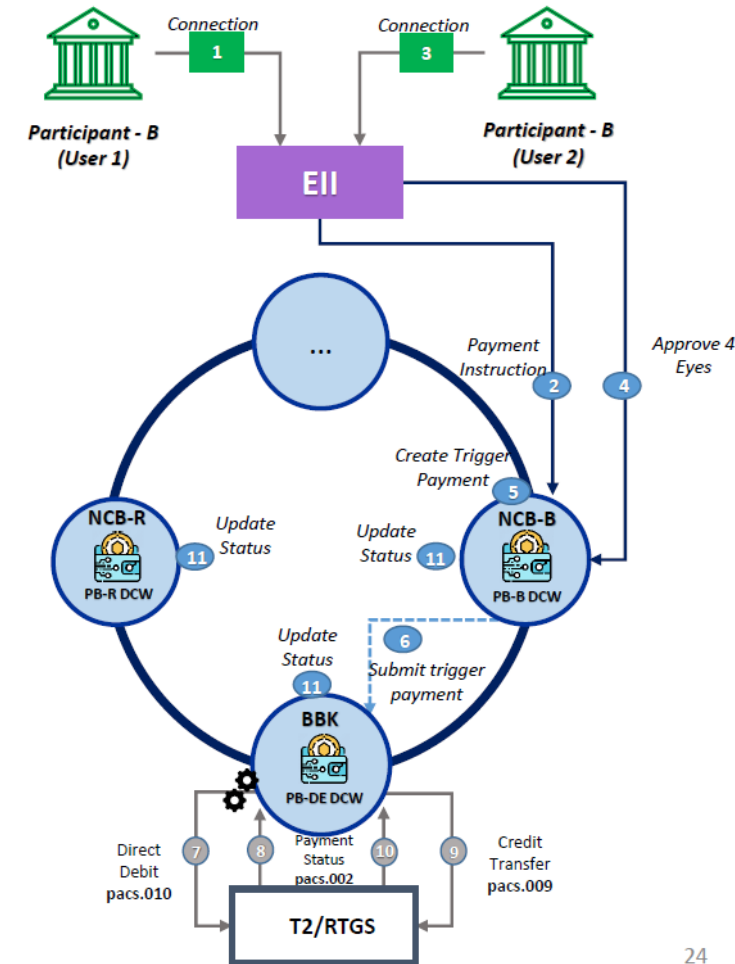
Connection
1
Connection
3
Participant - B
(User 1)
Participant - B
(User 2)
EII
...
Payment Instruction
2
Approve 4 Eyes
4
Create Trigger Payment
5
NCB-R
PB-R DCW
Update Status
11
Update Status
11
NCB-B
PB-B DCW
6
Update Status
11
Submit trigger payment
BBK
PB-DE DCW
Direct Debit
pacs.010
7
8
Payment Status
pacs.002
10
9
Credit Transfer
pacs.009
T2/RTGS
24